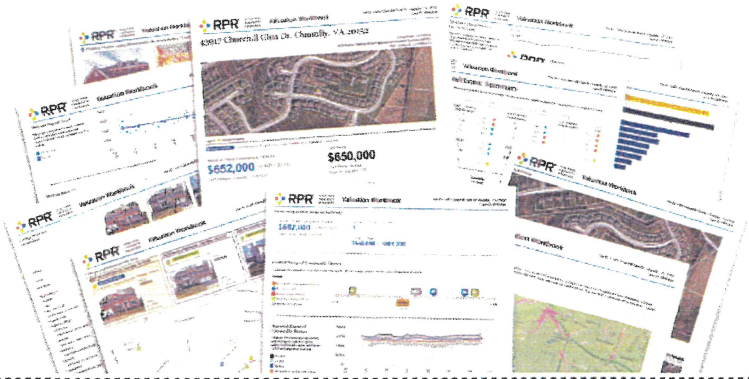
RPR
Valuation Workbook
43917 Churchill Glen Dr, Chantilly, VA 20152
$652,000
$650,000
RPR
Valuation Workbook
RPR
Valuation Workbook
RPR
Valuation Workbook
RPR
Valuation Workbook
$652,000
RPR
Valuation Workbook
RPR
Valuation Workbook